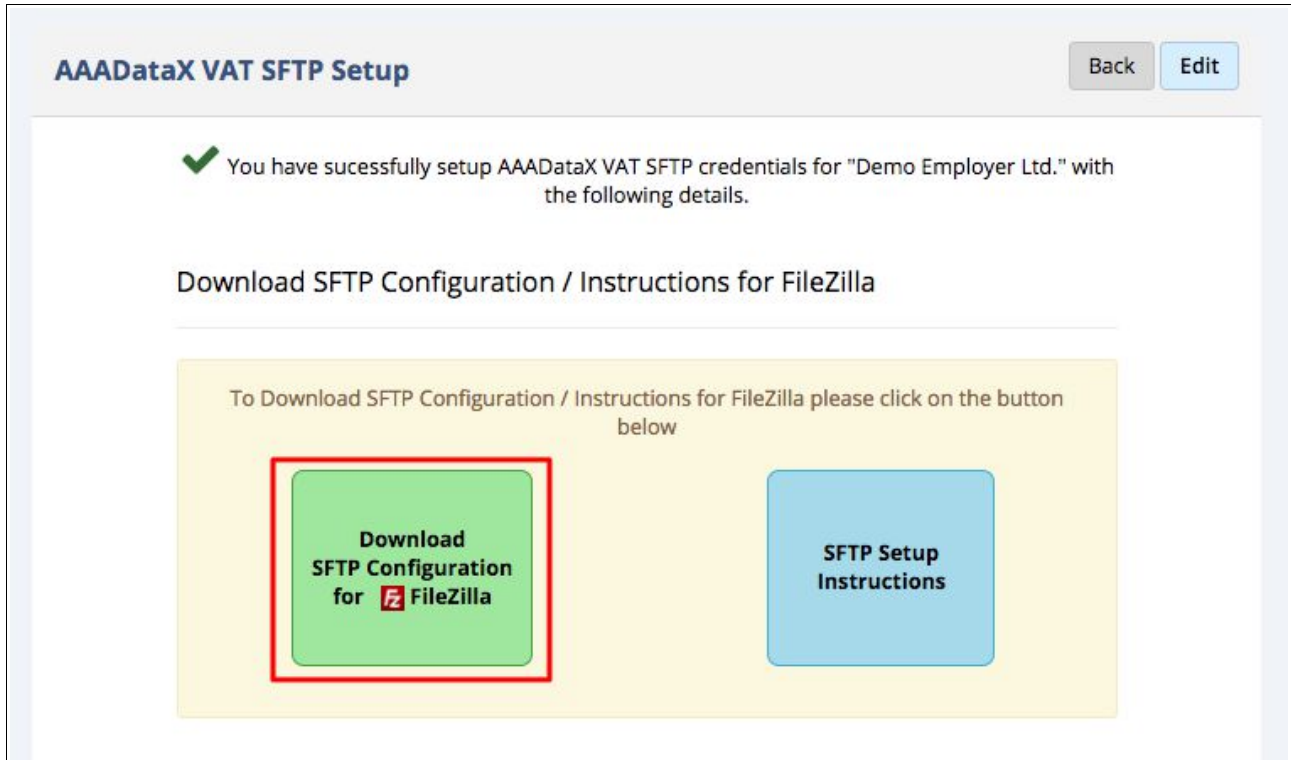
AAADataX VAT SFTP Setup

Back

Edit

You have sucessfully setup AAADataX VAT SFTP credentials for "Demo Employer Ltd." with the following details.

Download SFTP Configuration / Instructions for FileZilla

To Download SFTP Configuration / Instructions for FileZilla please click on the button below

Download SFTP Configuration for FileZilla

SFTP Setup Instructions